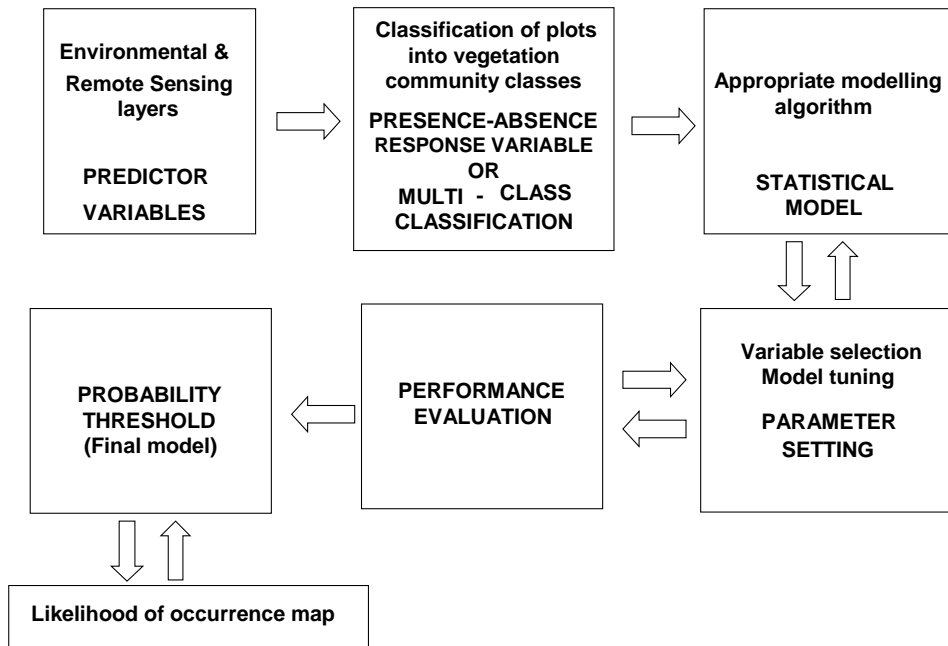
Environmental & Remote Sensing layers

PREDICTOR VARIABLES

Classification of plots into vegetation community classes

PRESENCE-ABSENCE RESPONSE VARIABLE OR MULTI - CLASS CLASSIFICATION

Appropriate modelling algorithm

STATISTICAL MODEL

Variable selection Model tuning

PARAMETER SETTING

PERFORMANCE EVALUATION

PROBABILITY THRESHOLD (Final model)

Likelihood of occurrence map